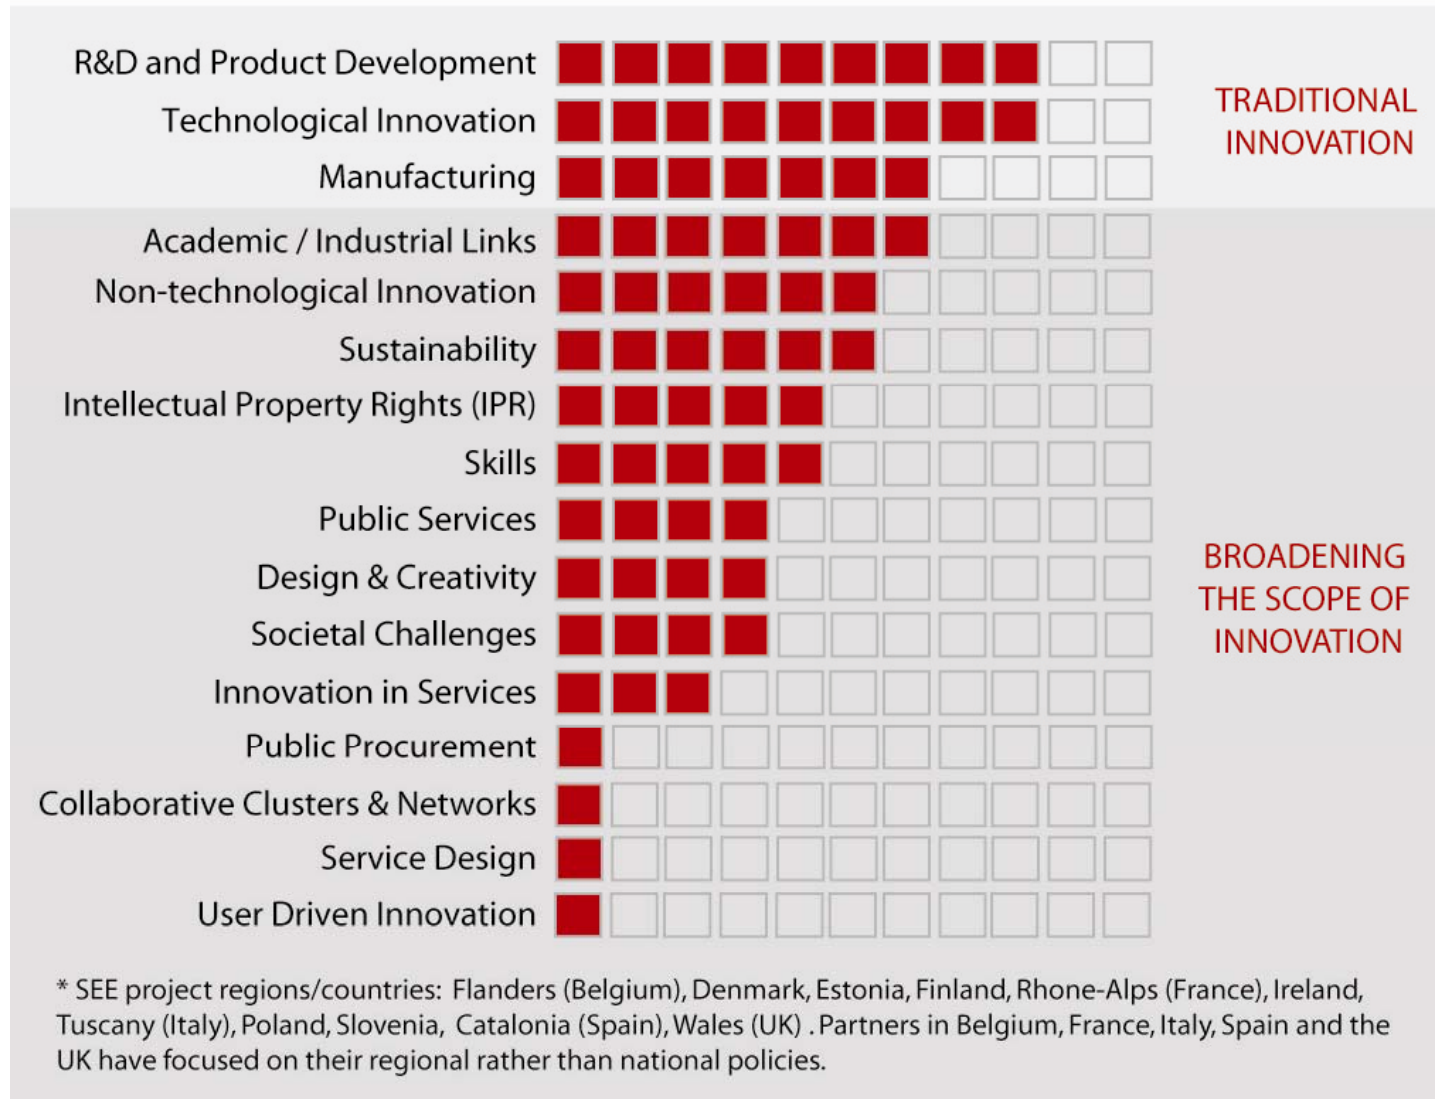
R&D and Product Development
Technological Innovation
Manufacturing

TRADITIONAL INNOVATION

Academic / Industrial Links
Non-technological Innovation
Sustainability
Intellectual Property Rights (IPR)
Skills
Public Services
Design & Creativity
Societal Challenges
Innovation in Services
Public Procurement
Collaborative Clusters & Networks
Service Design
User Driven Innovation

BROADENING THE SCOPE OF INNOVATION

* SEE project regions/countries: Flanders (Belgium), Denmark, Estonia, Finland, Rhone-Alps (France), Ireland, Tuscany (Italy), Poland, Slovenia, Catalonia (Spain), Wales (UK) . Partners in Belgium, France, Italy, Spain and the UK have focused on their regional rather than national policies.